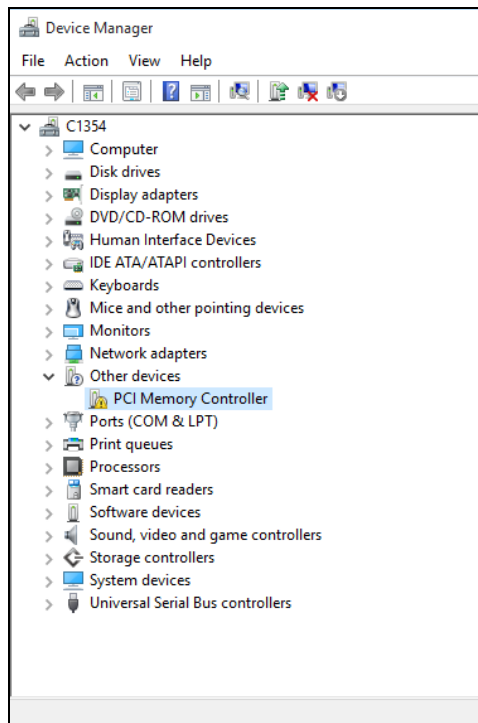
Device Manager

File Action View Help

C1354
Computer
Disk drives
Display adapters
DVD/CD-ROM drives
Human Interface Devices
IDE ATA/ATAPI controllers
Keyboards
Mice and other pointing devices
Monitors
Network adapters
Other devices
PCI Memory Controller
Ports (COM & LPT)
Print queues
Processors
Smart card readers
Software devices
Sound, video and game controllers
Storage controllers
System devices
Universal Serial Bus controllers